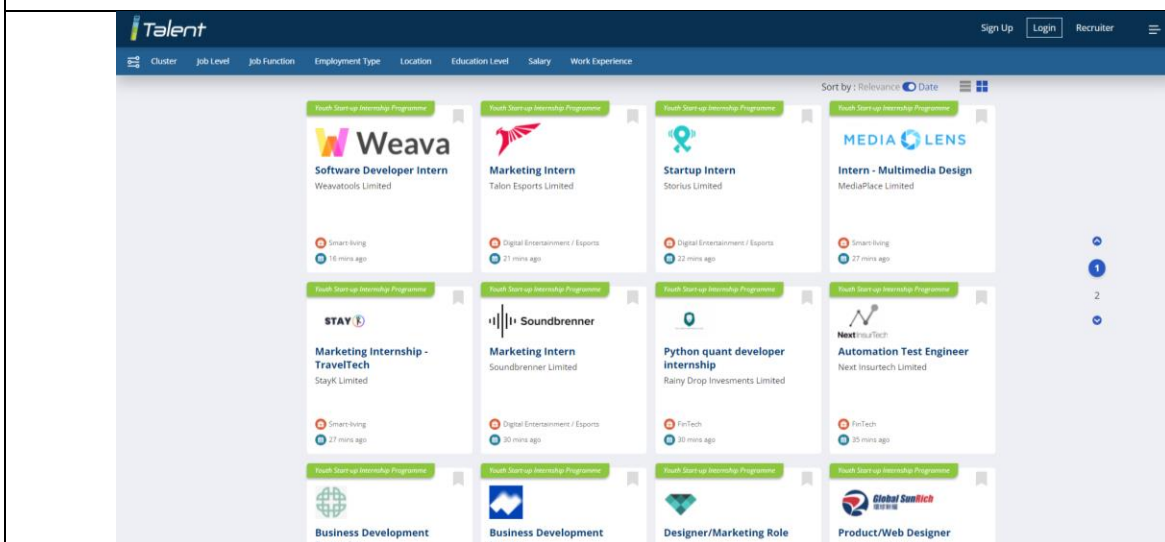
Talent

Sign Up Login Recruiter

Cluster Job Level Job Function Employment Type Location Education Level Salary Work Experience

Sort by : Relevance Date

Youth Start-up Internship Programme

Weava

Software Developer Intern
Weavatools Limited

Smart-living
16 mins ago

Youth Start-up Internship Programme

Marketing Intern
Talon Esports Limited

Digital Entertainment / Esports
21 mins ago

Youth Start-up Internship Programme

Startup Intern
Storius Limited

Digital Entertainment / Esports
22 mins ago

Youth Start-up Internship Programme

MEDIA LENS

Intern - Multimedia Design
MediaPlace Limited

Smart-living
27 mins ago

1
2

Youth Start-up Internship Programme

STAY

Marketing Internship - TravelTech
StayK Limited

Smart-living
27 mins ago

Youth Start-up Internship Programme

Soundbrenner

Marketing Intern
Soundbrenner Limited

Digital Entertainment / Esports
30 mins ago

Youth Start-up Internship Programme

Python quant developer internship
Rainy Drop Invesments Limited

FinTech
30 mins ago

Youth Start-up Internship Programme

NextInsurTech

Automation Test Engineer
Next Insurtech Limited

FinTech
35 mins ago

Youth Start-up Internship Programme

Business Development

Youth Start-up Internship Programme

Business Development

Youth Start-up Internship Programme

Designer/Marketing Role

Youth Start-up Internship Programme

Global SunRich

Product/Web Designer